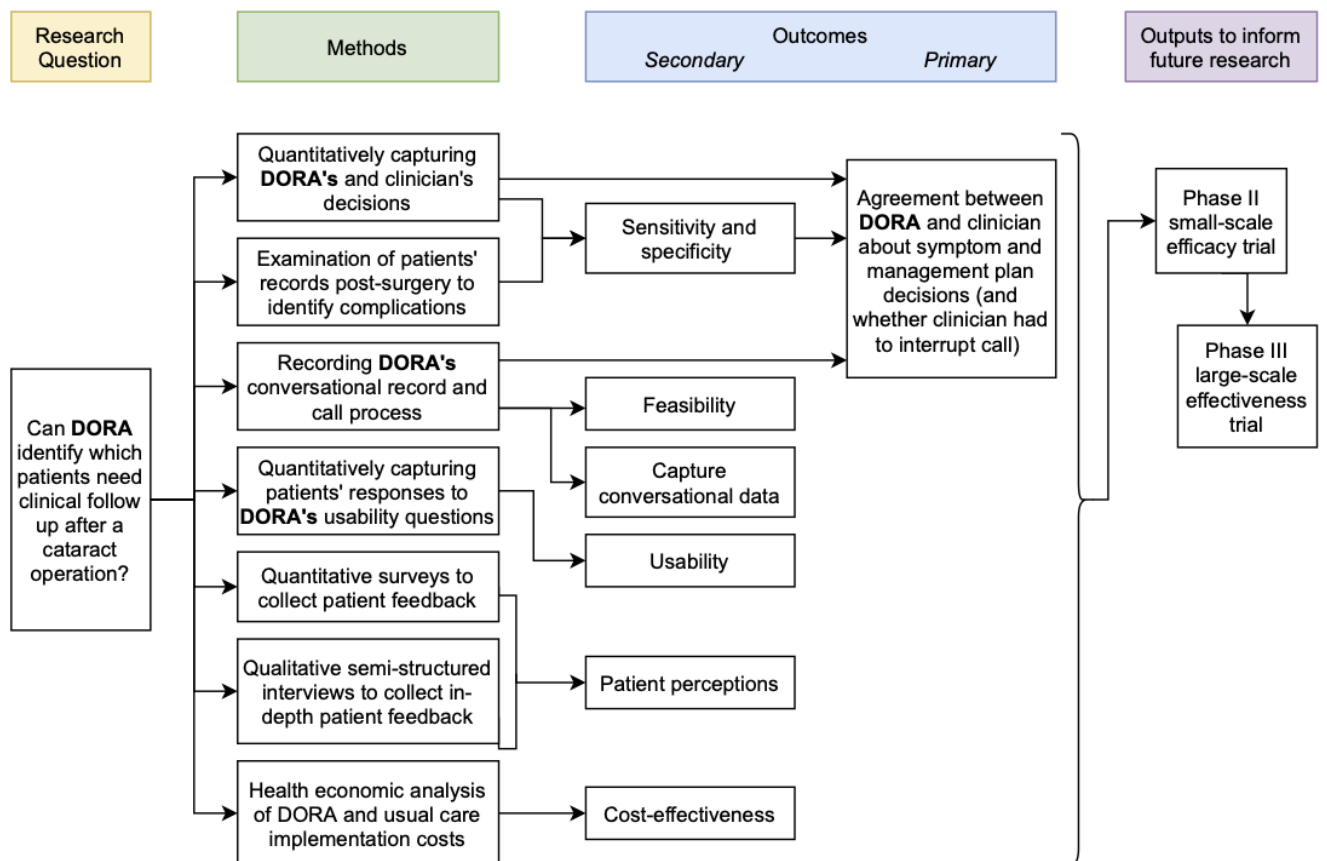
Research Question

Methods

Outcomes
Secondary Primary

Outputs to inform future research

Can **DORA** identify which patients need clinical follow up after a cataract operation?

Quantitatively capturing **DORA's** and clinician's decisions

Examination of patients' records post-surgery to identify complications

Recording **DORA's** conversational record and call process

Quantitatively capturing patients' responses to **DORA's** usability questions

Quantitative surveys to collect patient feedback

Qualitative semi-structured interviews to collect in-depth patient feedback

Health economic analysis of DORA and usual care implementation costs

Sensitivity and specificity

Feasibility

Capture conversational data

Usability

Patient perceptions

Cost-effectiveness

Agreement between **DORA** and clinician about symptom and management plan decisions (and whether clinician had to interrupt call)

Phase II small-scale efficacy trial

Phase III large-scale effectiveness trial